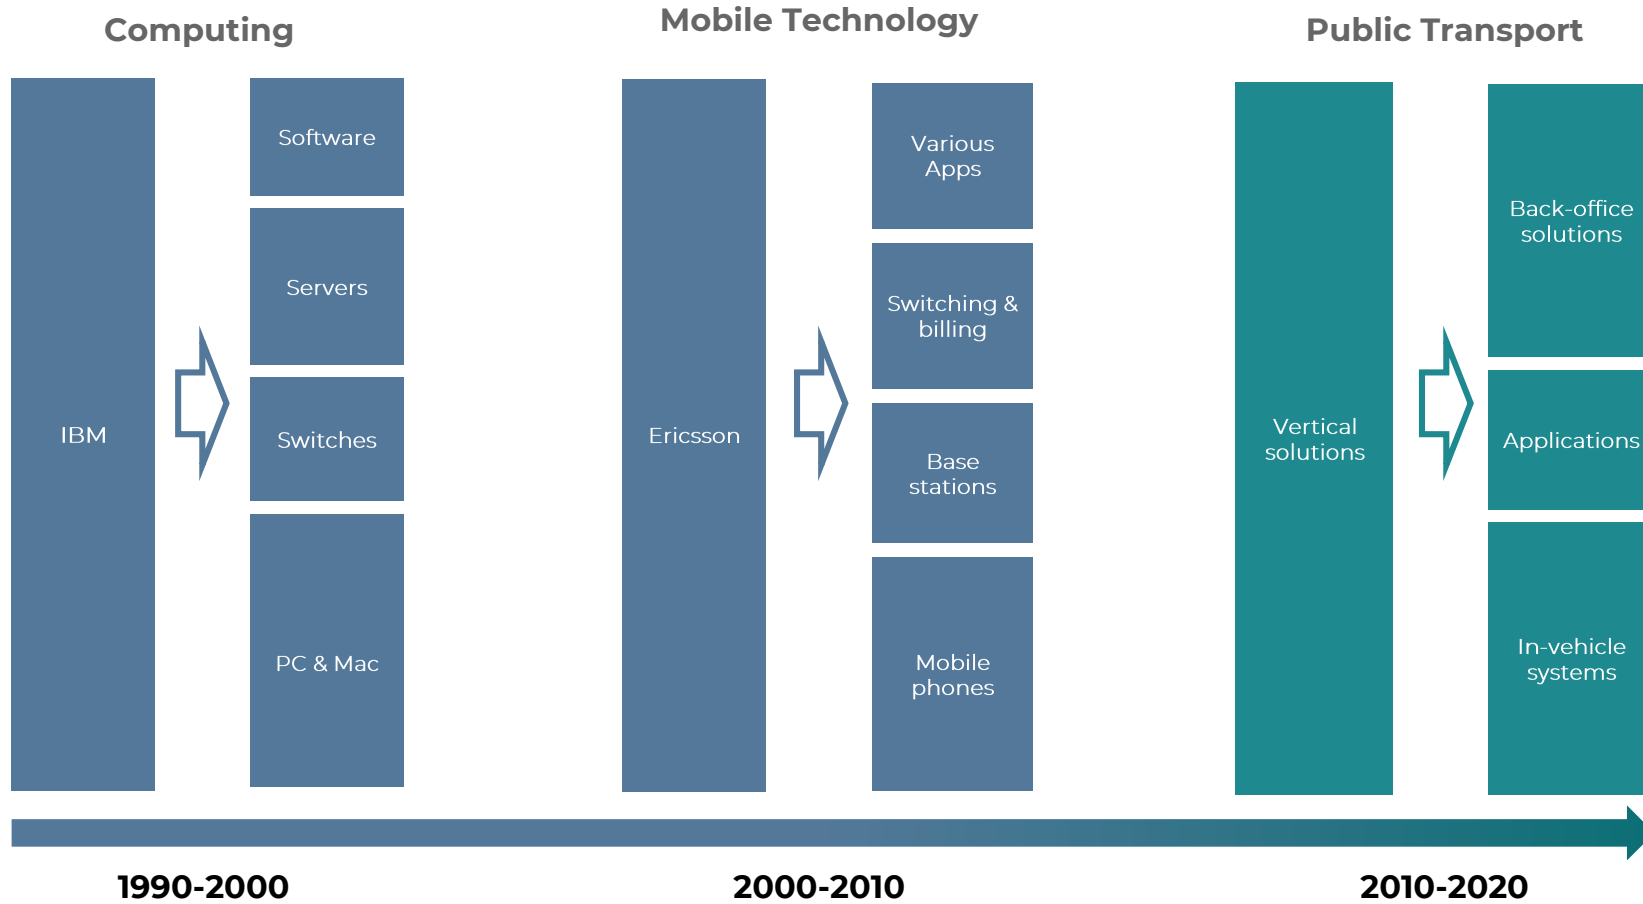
Computing

IBM

Software

Servers

Switches

PC & Mac

Mobile Technology

Ericsson

Various Apps

Switching & billing

Base stations

Mobile phones

Public Transport

Vertical solutions

Back-office solutions

Applications

In-vehicle systems

1990-2000

2000-2010

2010-2020